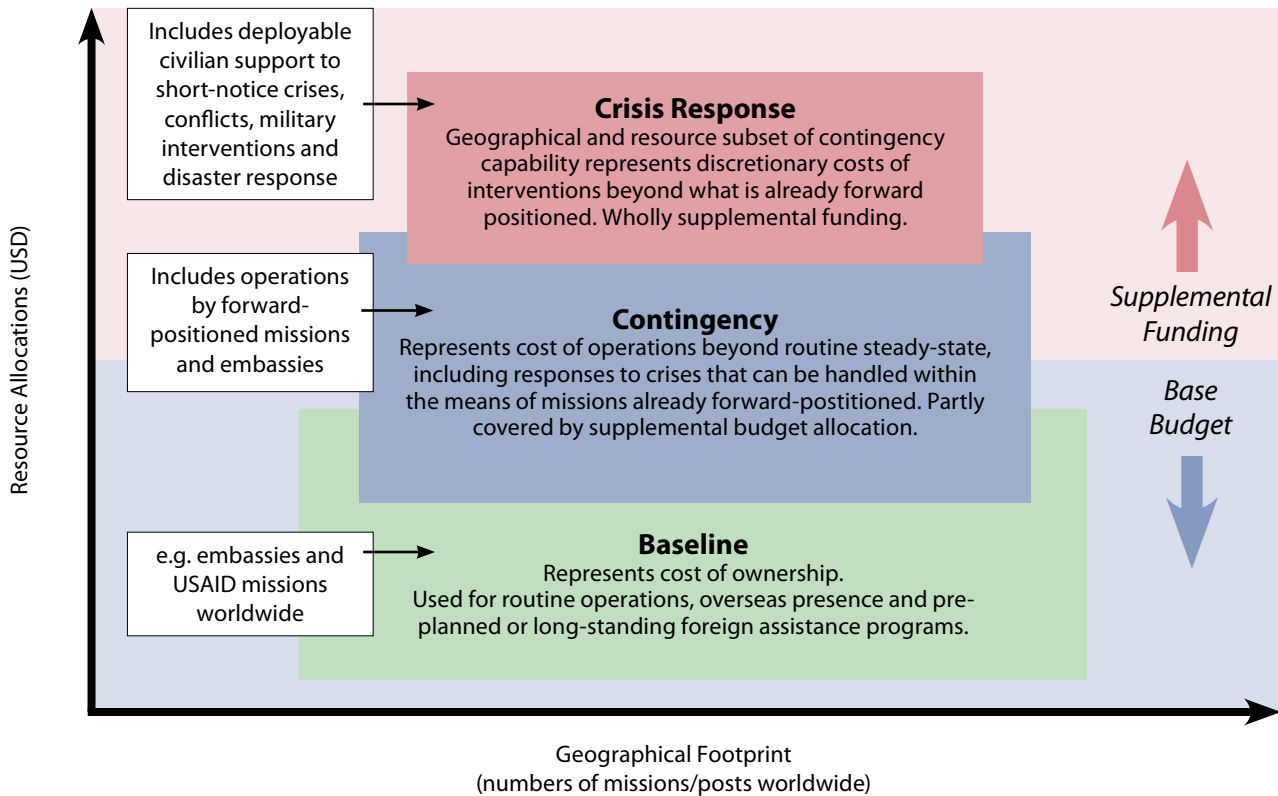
Includes deployable civilian support to short-notice crises, conflicts, military interventions and disaster response

Crisis Response
Geographical and resource subset of contingency capability represents discretionary costs of interventions beyond what is already forward positioned. Wholly supplemental funding.

Includes operations by forward-positioned missions and embassies

Contingency
Represents cost of operations beyond routine steady-state, including responses to crises that can be handled within the means of missions already forward-postitioned. Partly covered by supplemental budget allocation.

e.g. embassies and USAID missions worldwide

Baseline
Represents cost of ownership.
Used for routine operations, overseas presence and pre-planned or long-standing foreign assistance programs.

Supplemental Funding

Base Budget

Resource Allocations (USD)

Geographical Footprint
(numbers of missions/posts worldwide)